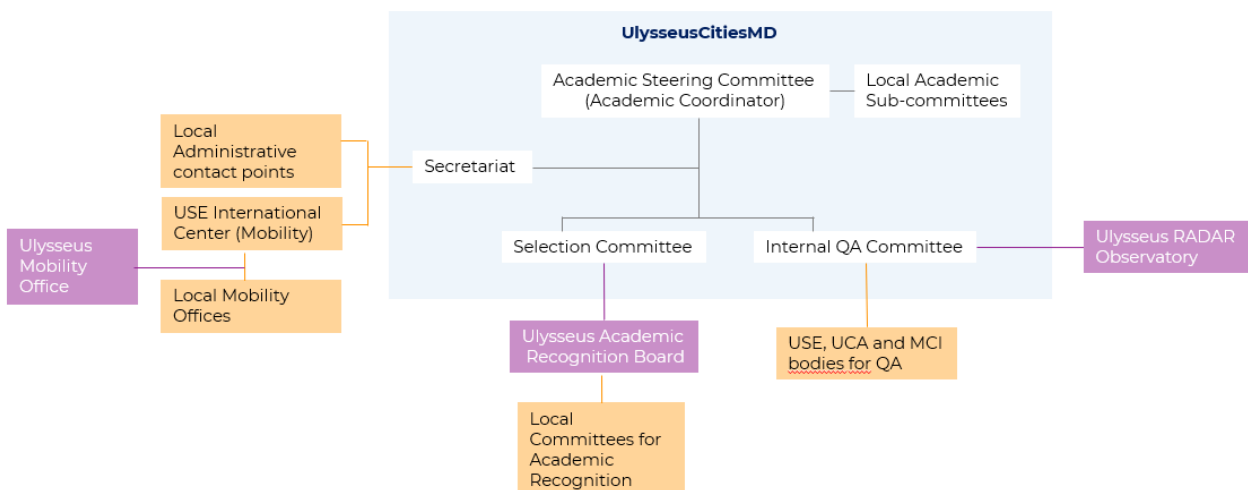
UlysseusCitiesMD

Academic Steering Committee (Academic Coordinator)

Local Academic Sub-committees

Local Administrative contact points

Secretariat

USE International Center (Mobility)

Ulysseus Mobility Office

Local Mobility Offices

Selection Committee

Internal QA Committee

Ulysseus RADAR Observatory

Ulysseus Academic Recognition Board

USE, UCA and MCI bodies for QA

Local Committees for Academic Recognition